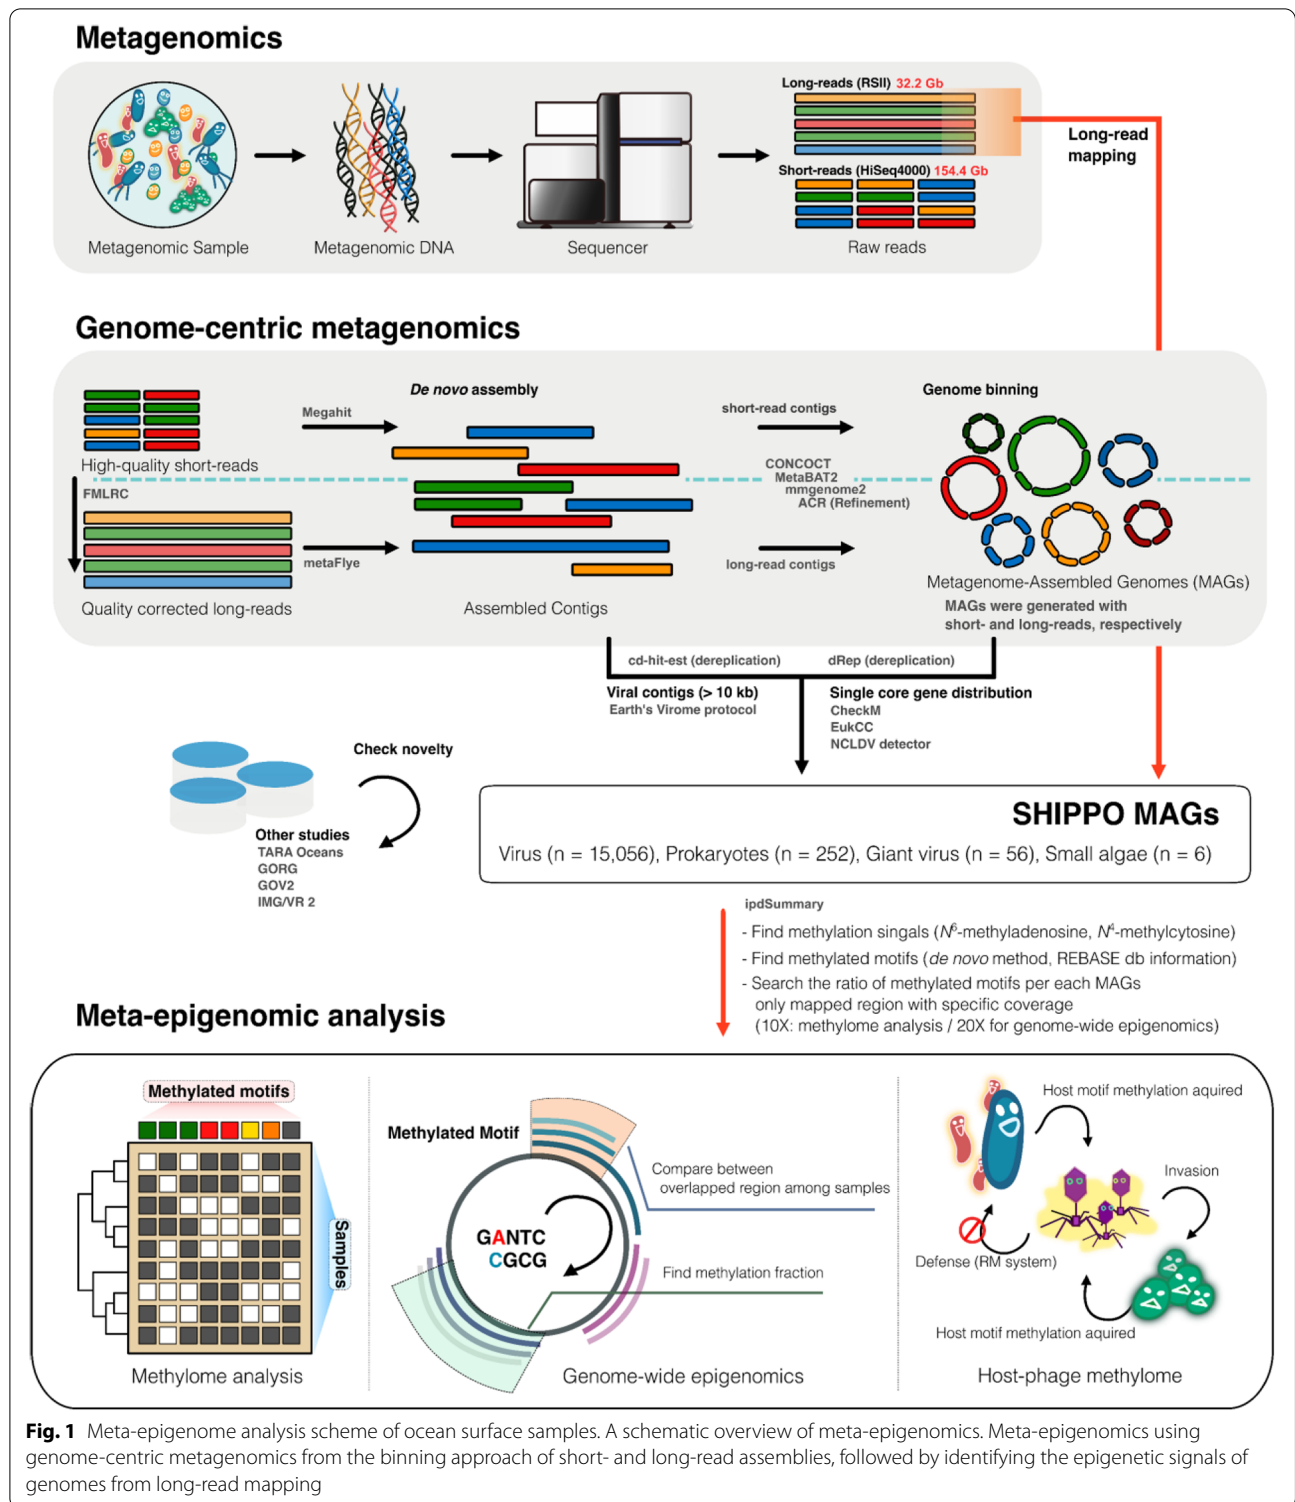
Metagenomics

Metagenomic Sample

Metagenomic DNA

Sequencer

Long-reads (RSII) 32.2 Gb

Short-reads (HiSeq4000) 154.4 Gb

Raw reads

Long-read mapping

Genome-centric metagenomics

High-quality short-reads

FMLRC

Quality corrected long-reads

Megahit

metaFlye

De novo assembly

Assembled Contigs

short-read contigs

CONCOCT
MetaBAT2
mmgenome2
ACR (Refinement)

long-read contigs

Genome binning

Metagenome-Assembled Genomes (MAGs)

MAGs were generated with short- and long-reads, respectively

cd-hit-est (dereplication)

dRep (dereplication)

Viral contigs (> 10 kb)
Earth's Virome protocol

Single core gene distribution
CheckM
EukCC
NCLDV detector

Check novelty

Other studies
TARA Oceans
GORG
GOV2
IMG/VR 2

SHIPPO MAGs

Virus (n = 15,056), Prokaryotes (n = 252), Giant virus (n = 56), Small algae (n = 6)

ipdSummary

- Find methylation singals ($N^6$-methyladenosine, $N^4$-methylcytosine)
- Find methylated motifs (de novo method, REBASE db information)
- Search the ratio of methylated motifs per each MAGs only mapped region with specific coverage (10X: methylome analysis / 20X for genome-wide epigenomics)

Meta-epigenomic analysis

Methylated motifs

Samples

Methylome analysis

Methylated Motif

GANTC
CGCG

Compare between overlapped region among samples

Find methylation fraction

Genome-wide epigenomics

Host motif methylation aquired

Invasion

Defense (RM system)

Host motif methylation aquired

Host-phage methylome

Fig. 1 Meta-epigenome analysis scheme of ocean surface samples. A schematic overview of meta-epigenomics. Meta-epigenomics using genome-centric metagenomics from the binning approach of short- and long-read assemblies, followed by identifying the epigenetic signals of genomes from long-read mapping